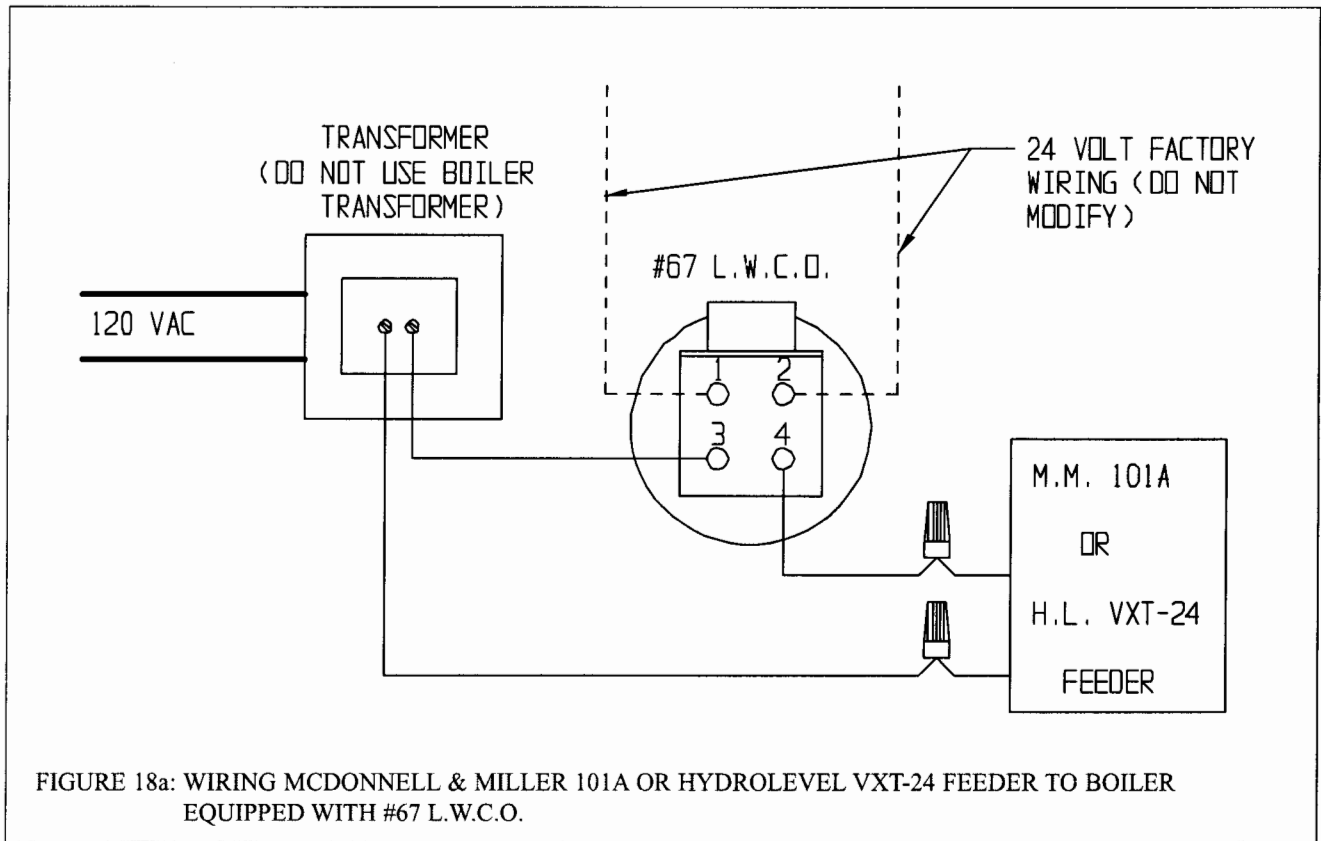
TRANSFORMER (DO NOT USE BOILER TRANSFORMER)

24 VOLT FACTORY WIRING (DO NOT MODIFY)

#67 L.W.C.O.

120 VAC

1
2
3
4

M.M. 101A

OR

H.L. VXT-24

FEEDER

FIGURE 18a: WIRING MCDONNELL & MILLER 101A OR HYDROLEVEL VXT-24 FEEDER TO BOILER EQUIPPED WITH #67 L.W.C.O.